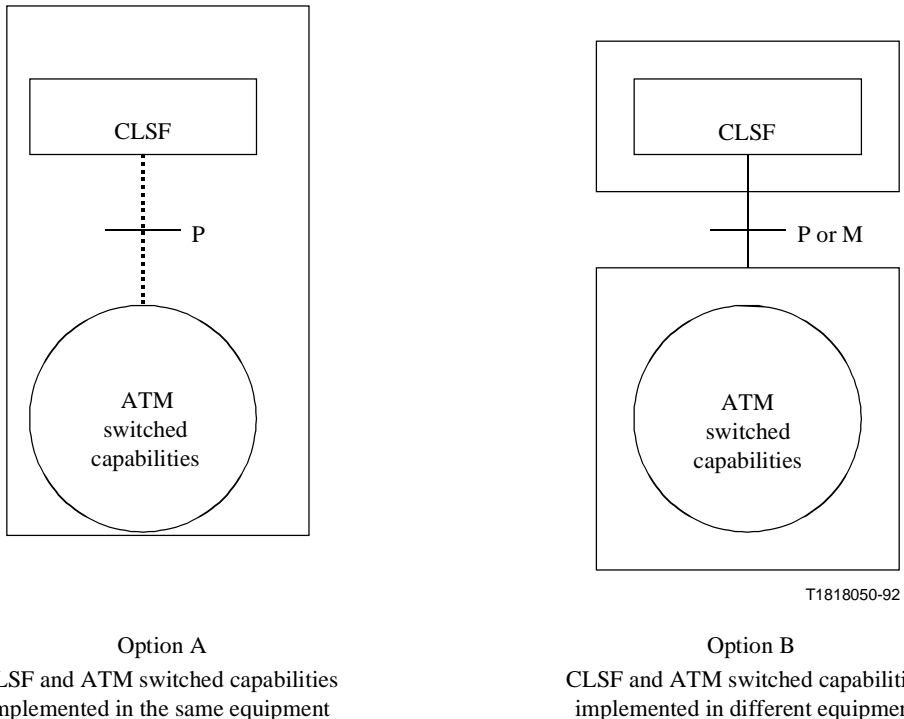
CLSF

P

ATM switched capabilities

CLSF

P or M

ATM switched capabilities

T1818050-92

Option A

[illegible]LSF and ATM switched capabilities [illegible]mplemented in the same equipment

Option B

CLSF and ATM switched capabiliti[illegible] implemented in different equipmen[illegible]